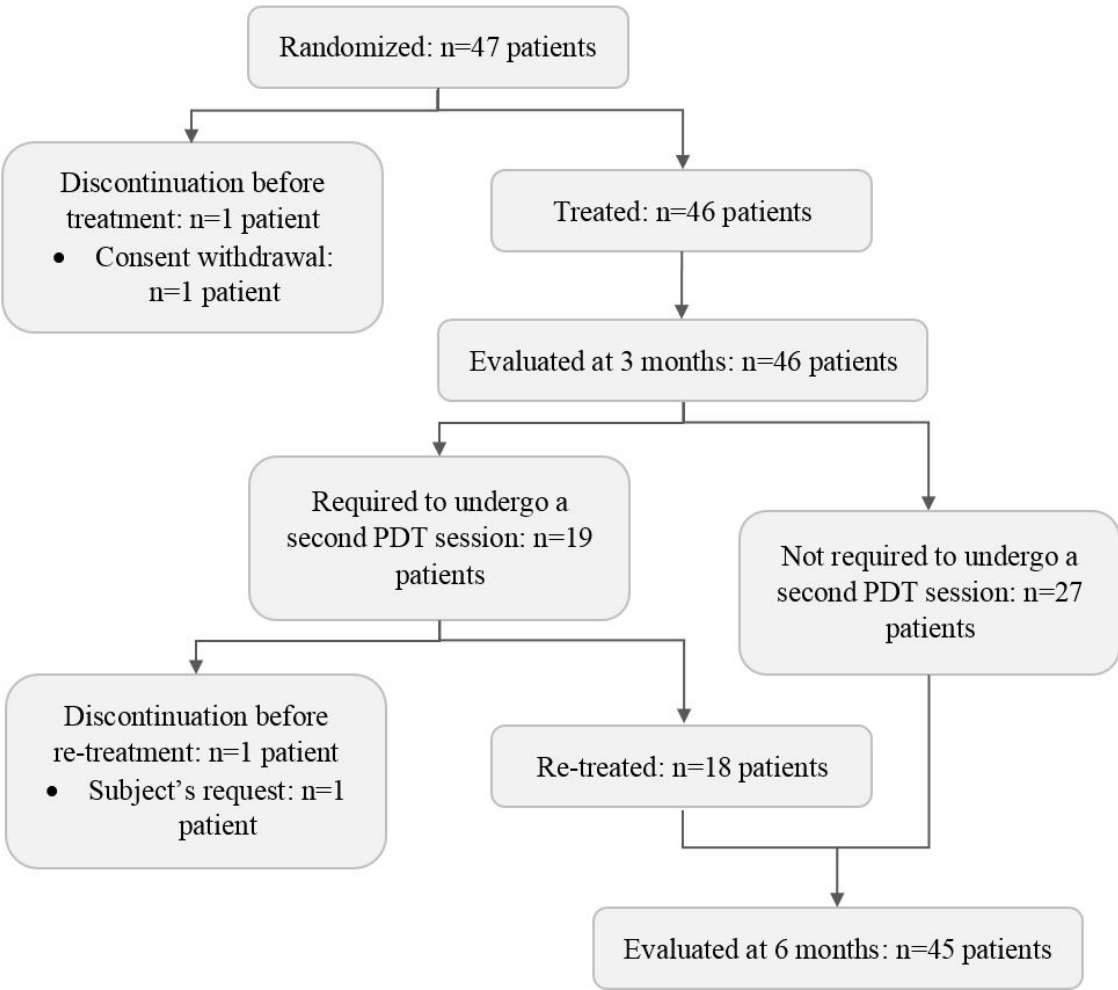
Randomized: n=47 patients

Discontinuation before treatment: n=1 patient
• Consent withdrawal: n=1 patient

Treated: n=46 patients

Evaluated at 3 months: n=46 patients

Required to undergo a second PDT session: n=19 patients

Not required to undergo a second PDT session: n=27 patients

Discontinuation before re-treatment: n=1 patient
• Subject's request: n=1 patient

Re-treated: n=18 patients

Evaluated at 6 months: n=45 patients